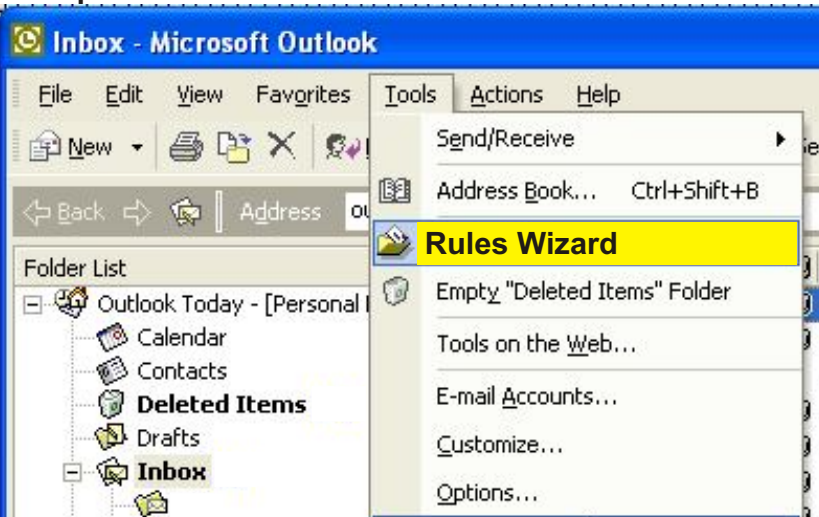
Inbox - Microsoft Outlook

File Edit View Favorites Tools Actions Help

New

Back Address ou

Folder List

Outlook Today - [Personal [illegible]

Calendar

Contacts

Deleted Items

Drafts

Inbox

Send/Receive

Address Book... Ctrl+Shift+B

Rules Wizard

Empty "Deleted Items" Folder

Tools on the Web...

E-mail Accounts...

Customize...

Options...